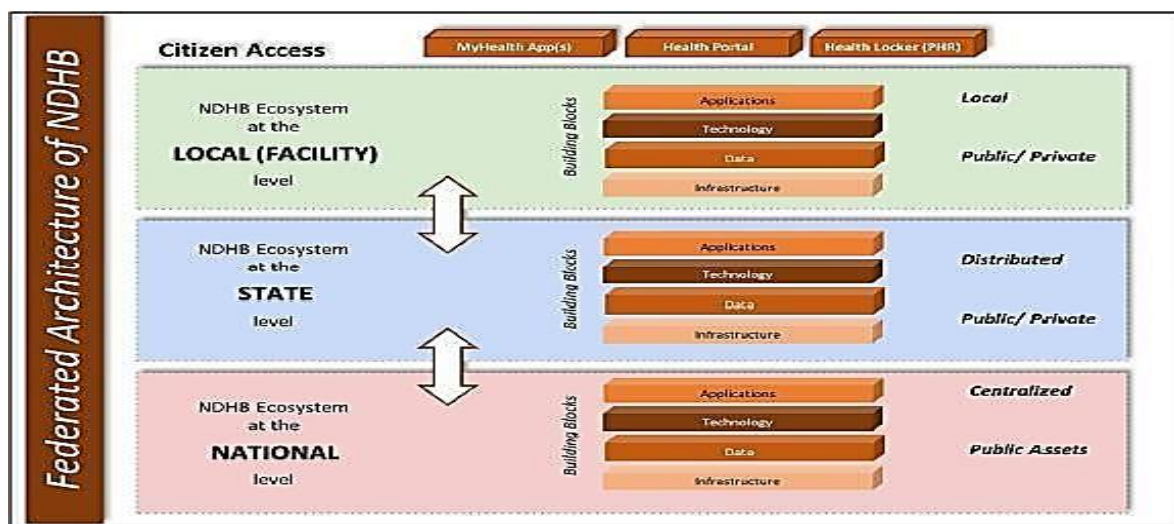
Federated Architecture of NDHB

Citizen Access

MyHealth App(s)

Health Portal

Health Locker (PHR)

NDHB Ecosystem at the LOCAL (FACILITY) level

Building Blocks

Applications

Technology

Data

Infrastructure

Local

Public/ Private

NDHB Ecosystem at the STATE level

Building Blocks

Applications

Technology

Data

Infrastructure

Distributed

Public/ Private

NDHB Ecosystem at the NATIONAL level

Building Blocks

Applications

Technology

Data

Infrastructure

Centralized

Public Assets